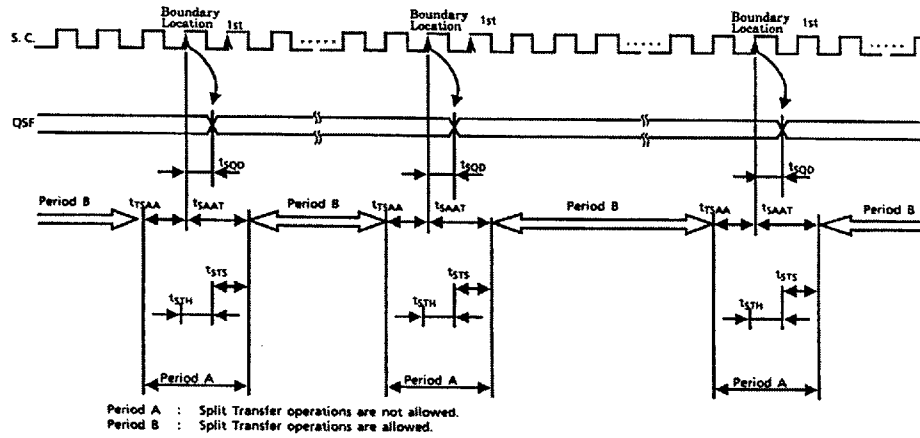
Boundary Location 1st
Boundary Location 1st
Boundary Location 1st

S. C.

QSF

$t_{SQD}$
$t_{SQD}$
$t_{SQD}$

Period B
$t_{TSAA}$
$t_{SAAT}$
Period B
$t_{TSAA}$
$t_{SAAT}$
Period B
$t_{TSAA}$
$t_{SAAT}$
Period B

$t_{STS}$
$t_{STH}$
$t_{STS}$
$t_{STH}$
$t_{STS}$
$t_{STH}$

Period A
Period A
Period A

Period A : Split Transfer operations are not allowed.
Period B : Split Transfer operations are allowed.